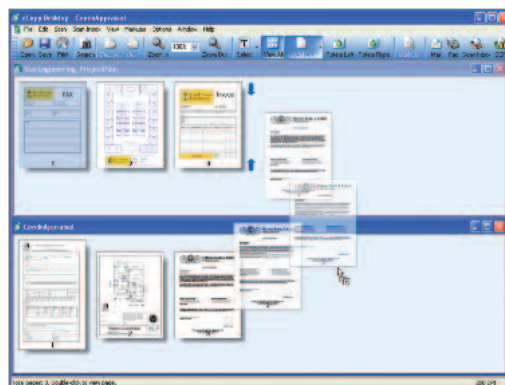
eCopy Desktop - CondoAppraisal
File Edit Scan ScanInbox View Markup Options Window Help
100%
Zoom Out Select View All Rotate Left Rotate Right Mail Fax ScanInbox
Ace Engineering_ProjectPlan
FAX
Invoice
CondoAppraisal
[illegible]